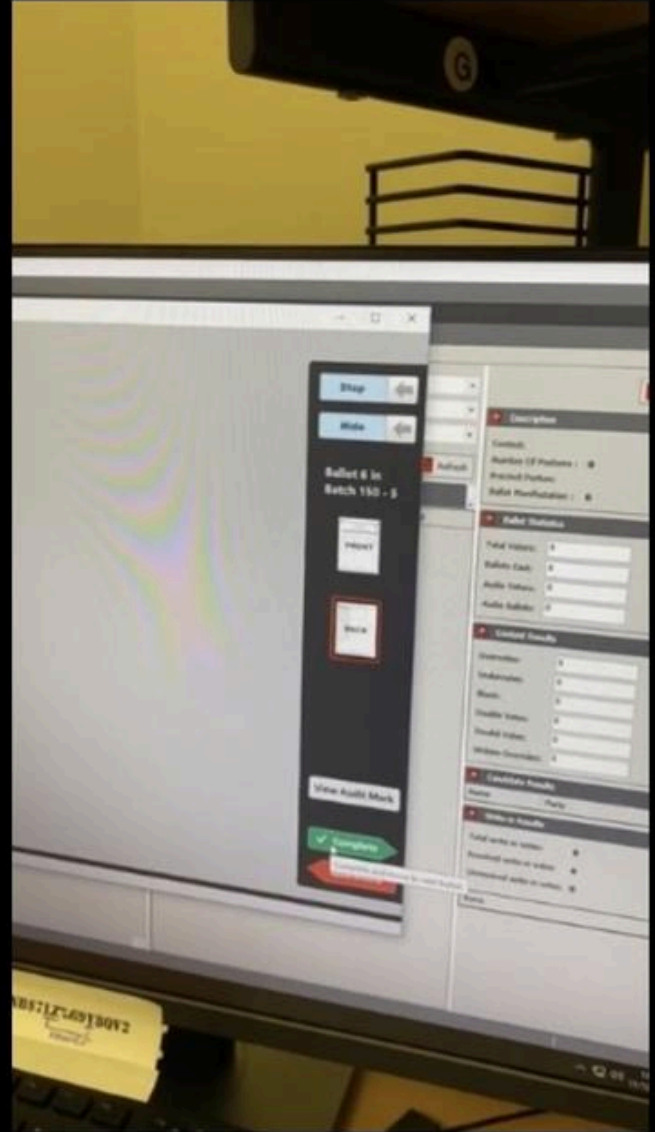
Stop
Hide
Ballot 6 in Batch 150 - 5
FRONT
BACK
View Audit Mark
Complete
Complete and move to next ballot
Refresh
Description
Contest:
Number Of Positions : 0
Elected Portion:
Ballot Manifestation : 0
Ballot Statistics
Total Voters: 0
Ballots Cast: 0
Audio Voters: 0
Audio Ballots: 0
Contest Results
Overvotes: 0
Undervotes: 0
Blank: 0
Double Votes: 0
Doubled Votes: 0
Writein Overrides: 0
Candidate Results
Name
Party
Write-in Results
Total write-in votes: 0
Resolved write-in votes: 0
Unresolved write-in votes: 0
Name
G
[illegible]